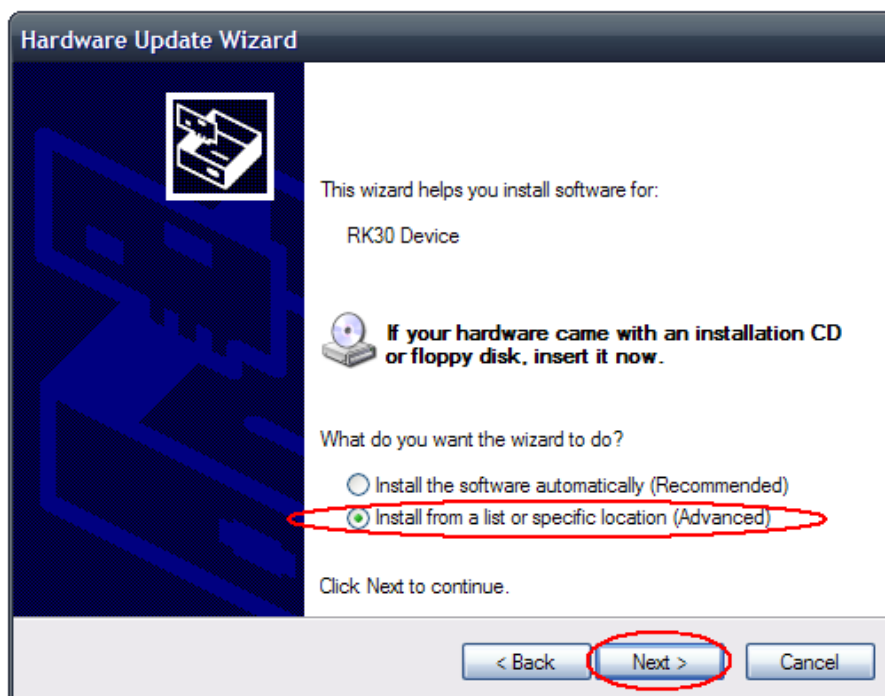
Hardware Update Wizard

This wizard helps you install software for:

RK30 Device

If your hardware came with an installation CD or floppy disk, insert it now.

What do you want the wizard to do?

Install the software automatically (Recommended)

Install from a list or specific location (Advanced)

Click Next to continue.

< Back

Next >

Cancel